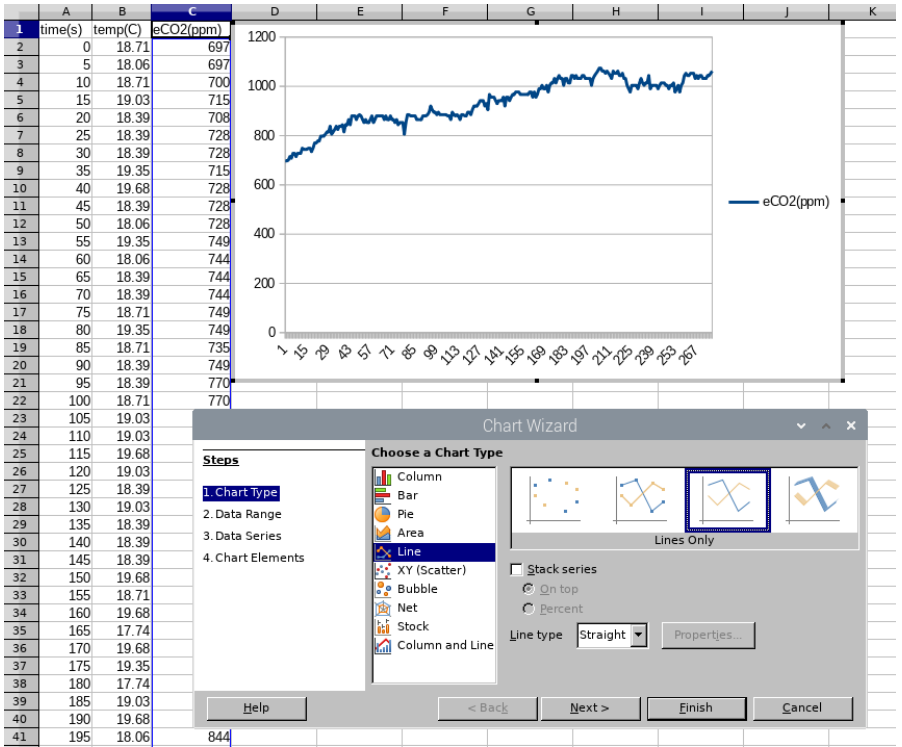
| | A | B | C | D | E | F | G | H | I | J | K |
|---|---|---|---|---|---|---|---|---|---|---|---|
| 1 | time(s) | temp(C) | eCO2(ppm) | | | | | | | | |
| 2 | 0 | 18.71 | 697 | | | | | | | | |
| 3 | 5 | 18.06 | 697 | | | | | | | | |
| 4 | 10 | 18.71 | 700 | | | | | | | | |
| 5 | 15 | 19.03 | 715 | | | | | | | | |
| 6 | 20 | 18.39 | 708 | | | | | | | | |
| 7 | 25 | 18.39 | 728 | | | | | | | | |
| 8 | 30 | 18.39 | 728 | | | | | | | | |
| 9 | 35 | 19.35 | 715 | | | | | | | | |
| 10 | 40 | 19.68 | 728 | | | | | | | | |
| 11 | 45 | 18.39 | 728 | | | | | | | | |
| 12 | 50 | 18.06 | 728 | | | | | | | | |
| 13 | 55 | 19.35 | 749 | | | | | | | | |
| 14 | 60 | 18.06 | 744 | | | | | | | | |
| 15 | 65 | 18.39 | 744 | | | | | | | | |
| 16 | 70 | 18.39 | 744 | | | | | | | | |
| 17 | 75 | 18.71 | 749 | | | | | | | | |
| 18 | 80 | 19.35 | 749 | | | | | | | | |
| 19 | 85 | 18.71 | 735 | | | | | | | | |
| 20 | 90 | 18.39 | 749 | | | | | | | | |
| 21 | 95 | 18.39 | 770 | | | | | | | | |
| 22 | 100 | 18.71 | 770 | | | | | | | | |
| 23 | 105 | 19.03 | | | | | | | | | |
| 24 | 110 | 19.03 | | | | | | | | | |
| 25 | 115 | 19.68 | | | | | | | | | |
| 26 | 120 | 19.03 | | | | | | | | | |
| 27 | 125 | 18.39 | | | | | | | | | |
| 28 | 130 | 19.03 | | | | | | | | | |
| 29 | 135 | 18.39 | | | | | | | | | |
| 30 | 140 | 18.39 | | | | | | | | | |
| 31 | 145 | 18.39 | | | | | | | | | |
| 32 | 150 | 19.68 | | | | | | | | | |
| 33 | 155 | 18.71 | | | | | | | | | |
| 34 | 160 | 19.68 | | | | | | | | | |
| 35 | 165 | 17.74 | | | | | | | | | |
| 36 | 170 | 19.68 | | | | | | | | | |
| 37 | 175 | 19.35 | | | | | | | | | |
| 38 | 180 | 17.74 | | | | | | | | | |
| 39 | 185 | 19.03 | | | | | | | | | |
| 40 | 190 | 19.68 | | | | | | | | | |
| 41 | 195 | 18.06 | 844 | | | | | | | | |

1200
1000
800
600
400
200
0
1 15 29 43 57 71 85 99 113 127 141 155 169 183 197 211 225 239 253 267
eCO2(ppm)

Chart Wizard

Steps
1. Chart Type
2. Data Range
3. Data Series
4. Chart Elements

Choose a Chart Type
Column
Bar
Pie
Area
Line
XY (Scatter)
Bubble
Net
Stock
Column and Line

Lines Only

Stack series
On top
Percent
Line type Straight
Properties...

Help
< Back
Next >
Finish
Cancel